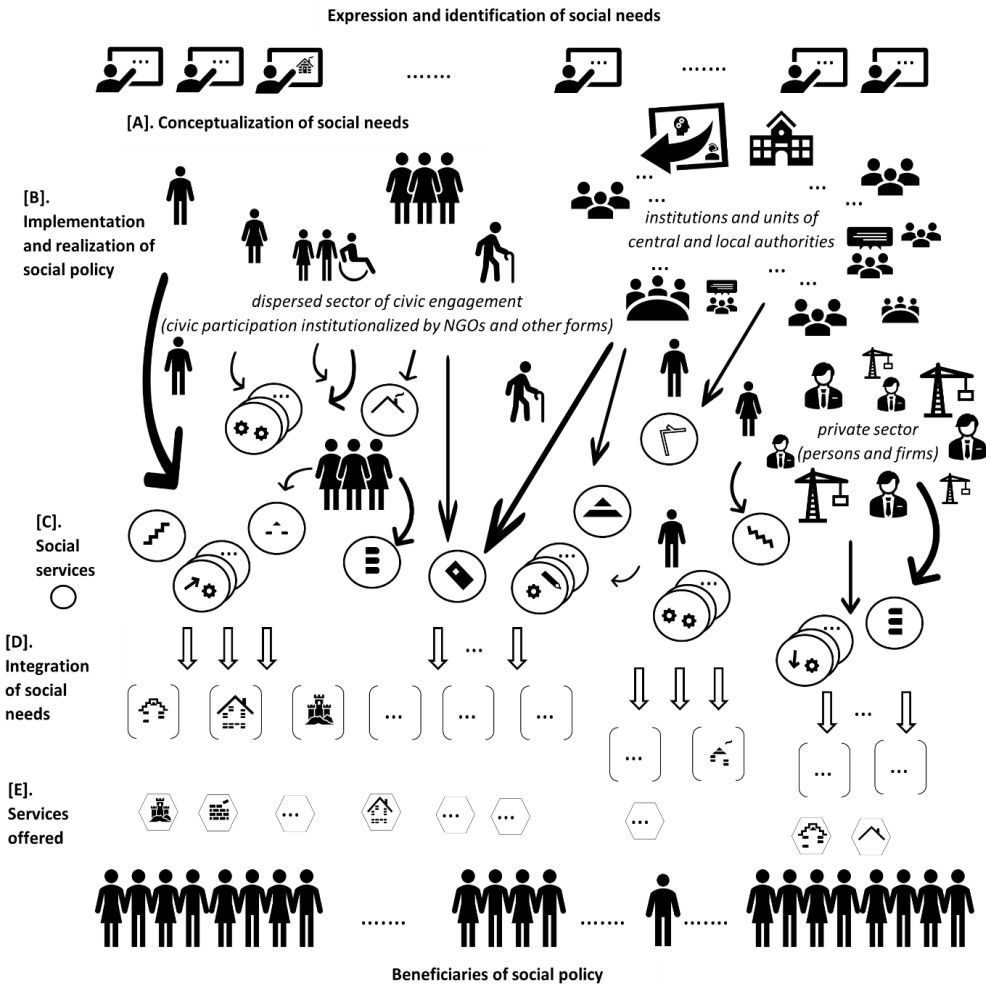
Expression and identification of social needs

....... .......

[A]. Conceptualization of social needs

[B]. Implementation and realization of social policy

institutions and units of central and local authorities

dispersed sector of civic engagement (civic participation institutionalized by NGOs and other forms)

private sector (persons and firms)

[C]. Social services

[D]. Integration of social needs

...

... ... ...

... ...

... ...

[E]. Services offered

... ... ... ...

....... ....... .......

Beneficiaries of social policy